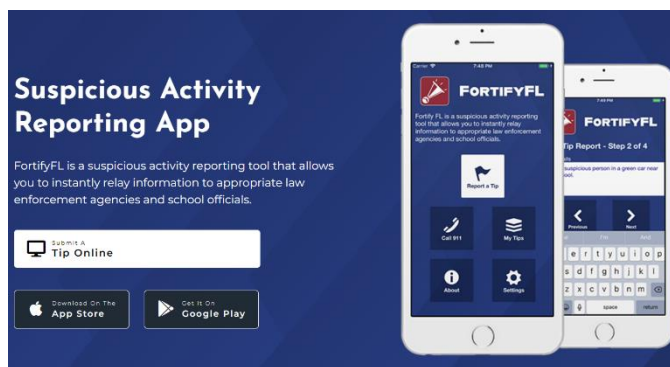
Suspicious Activity Reporting App

FortifyFL is a suspicious activity reporting tool that allows you to instantly relay information to appropriate law enforcement agencies and school officials.

Submit A
Tip Online

Download On The
App Store

Get It On
Google Play

Carrier 7:49 PM

FORTIFYFL

FortifyFL is a suspicious activity reporting tool that allows you to instantly relay information to appropriate law enforcement agencies and school officials.

Report a Tip

Call 911

My Tips

About

Settings

7:49 PM

FORTIFYFL

Tip Report - Step 2 of 4

suspicious person in a green car near school.

Previous

Next

e r t y u i o p

s d f g h j k l

x c v b n m

space

return